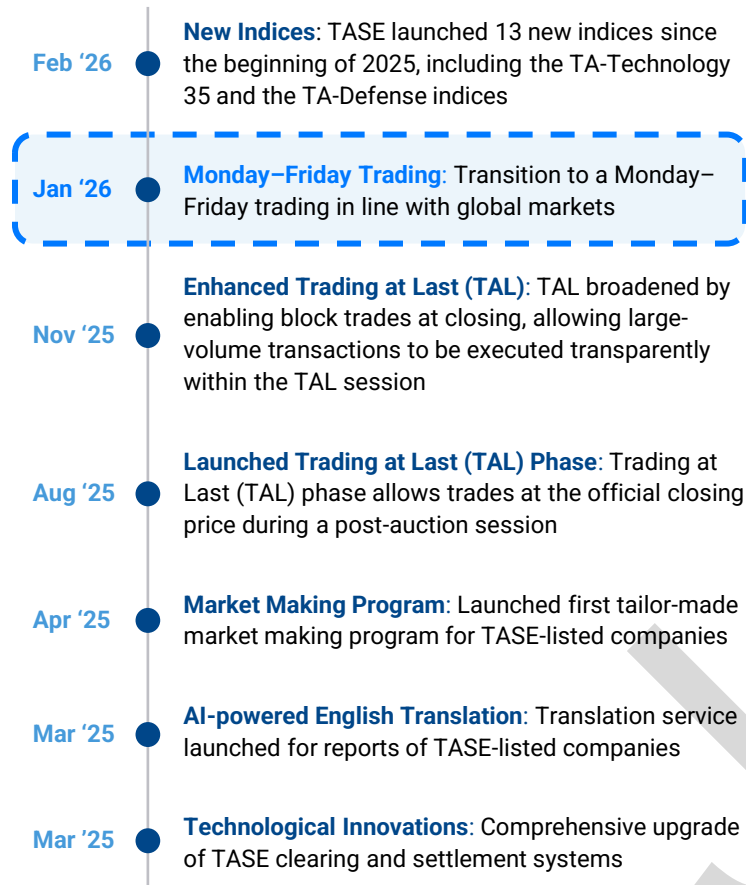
Feb ‘26

**New Indices**: TASE launched 13 new indices since the beginning of 2025, including the TA-Technology 35 and the TA-Defense indices

Jan ‘26

**Monday–Friday Trading**: Transition to a Monday–Friday trading in line with global markets

Nov ‘25

**Enhanced Trading at Last (TAL)**: TAL broadened by enabling block trades at closing, allowing large-volume transactions to be executed transparently within the TAL session

Aug ‘25

**Launched Trading at Last (TAL) Phase**: Trading at Last (TAL) phase allows trades at the official closing price during a post-auction session

Apr ‘25

**Market Making Program**: Launched first tailor-made market making program for TASE-listed companies

Mar ‘25

**AI-powered English Translation**: Translation service launched for reports of TASE-listed companies

Mar ‘25

**Technological Innovations**: Comprehensive upgrade of TASE clearing and settlement systems